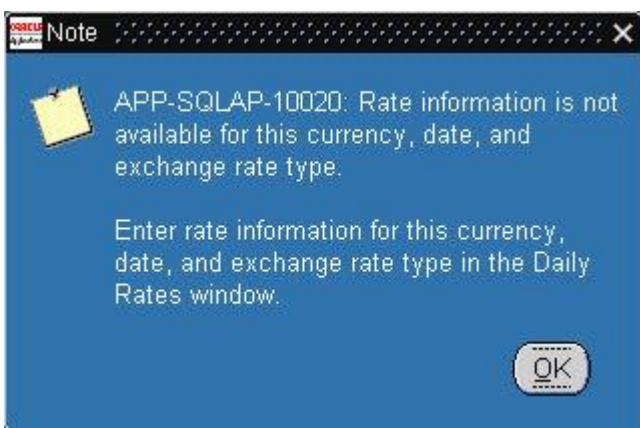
Note

APP-SQLAP-10020: Rate information is not available for this currency, date, and exchange rate type.

Enter rate information for this currency, date, and exchange rate type in the Daily Rates window.

OK